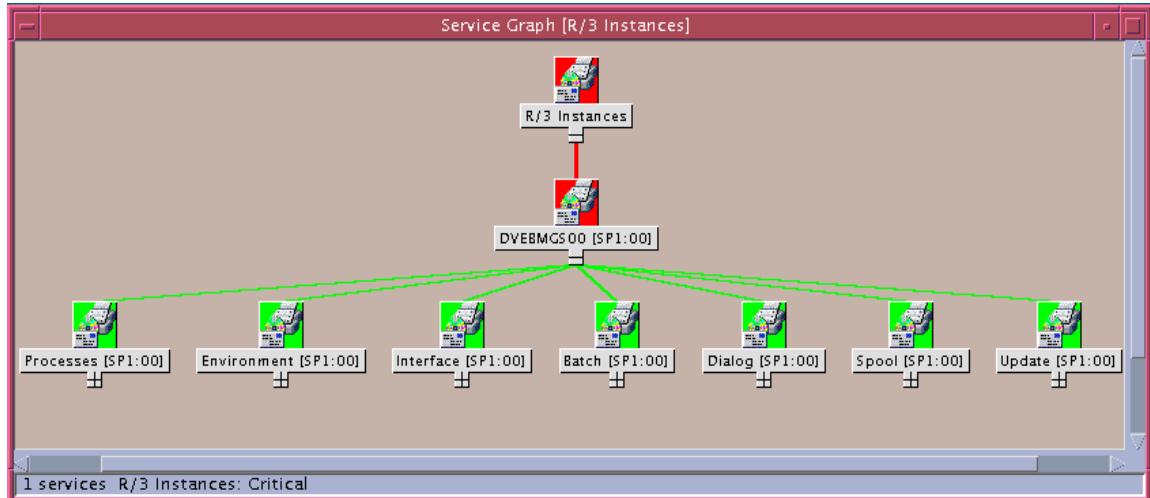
Service Graph [R/3 Instances]

R/3 Instances

DVEBMGS00 [SP1:00]

Processes [SP1:00]
Environment [SP1:00]
Interface [SP1:00]
Batch [SP1:00]
Dialog [SP1:00]
Spool [SP1:00]
Update [SP1:00]

1 services R/3 Instances: Critical